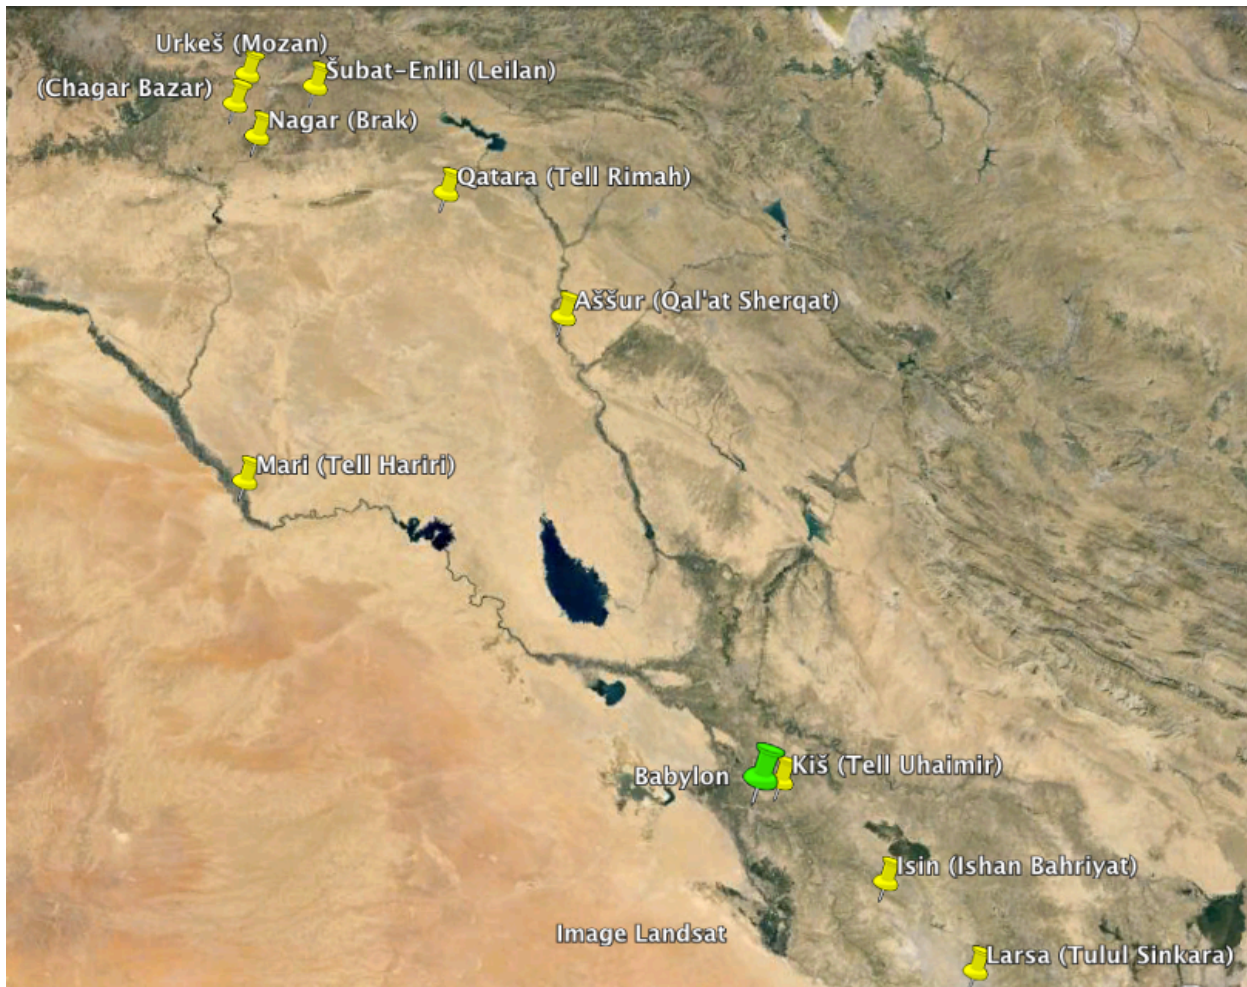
Urkeš (Mozan)
(Chagar Bazar)
Šubat-Enlil (Leilan)
Nagar (Brak)
Qatara (Tell Rimah)
Aššur (Qal'at Sherqat)
Mari (Tell Hariri)
Babylon
Kiš (Tell Uhaimir)
Isin (Ishan Bahriyat)
Image Landsat
Larsa (Tulul Sinkara)